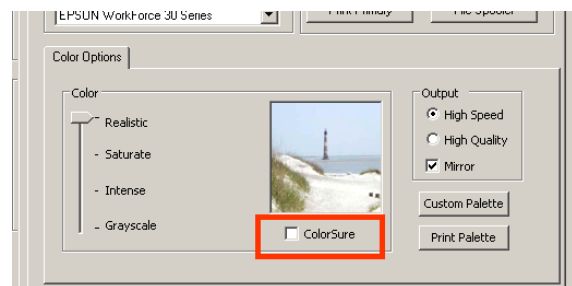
EPSON WorkForce 30 Series

Print Primary

File Spooler

Color Options

Color

Realistic

Saturate

Intense

Grayscale

ColorSure

Output

High Speed

High Quality

Mirror

Custom Palette

Print Palette